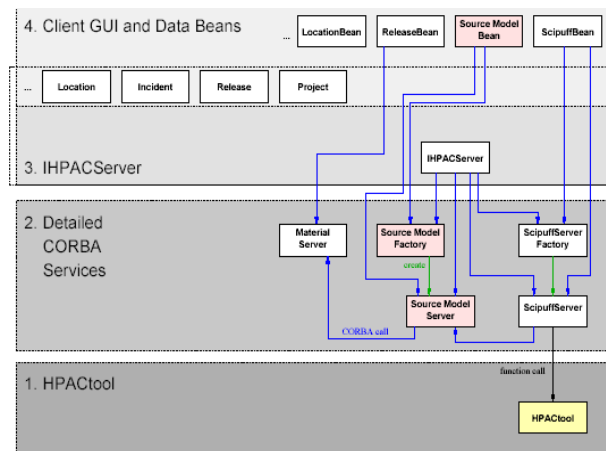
4. Client GUI and Data Beans

...

LocationBean

ReleaseBean

Source Model Bean

ScipuffBean

...

Location

Incident

Release

Project

3. IHPACServer

IHPACServer

2. Detailed CORBA Services

Material Server

Source Model Factory

ScipuffServer Factory

create

Source Model Server

ScipuffServer

CORBA call

1. HPACtool

function call

HPACtool